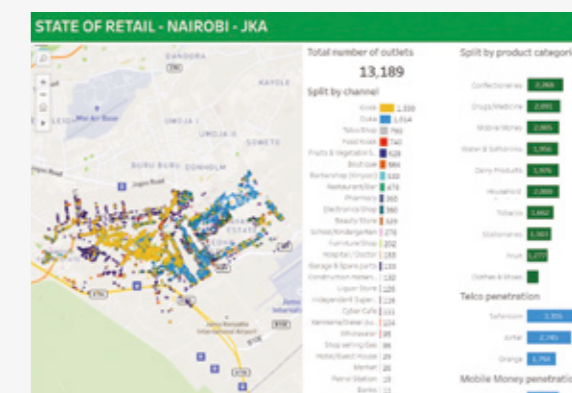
STATE OF RETAIL - NAIROBI - JKA

EMBAKASI
KAYOLE
Moi Air Base
UMOJA I
UMOJA II
SOWETO
BURU BURU
DONHOLM
Jogoo Road
Jomo Kenyatta International Airport

Total number of outlets
13,189

Split by channel

| Channel | Count |
|---|---|
| Kiosk | 3,330 |
| Duka | 1,514 |
| Telco Shop | 790 |
| Food Kiosk | 742 |
| Fruits & Vegetable S.. | 628 |
| Boutique | 584 |
| Barbershop (Kinyozi) | 510 |
| Restaurant/Bar | 476 |
| Pharmacy | 365 |
| Electronics Shop | 360 |
| Beauty Store | 329 |
| School/Kindergarten | 278 |
| Furniture Shop | 252 |
| Hospital/Doctor | 233 |
| Garage & Spare parts | 230 |
| Construction Materi.. | 132 |
| Liquor Store | 128 |
| Independent Super.. | 126 |
| Cyber Cafe | 111 |
| Kerosene/Water/Ju.. | 104 |
| Wholesaler | 98 |
| Shop selling Gas | 36 |
| Hotel/Guest House | 29 |
| Market | 20 |
| Petrol Station | 15 |
| Banks | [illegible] |

Split by product categori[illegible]

| Category | Count |
|---|---|
| Confectioneries | 2,268 |
| Drugs/Medicine | 2,091 |
| Mobile Money | 2,005 |
| Water & Softdrinks | 1,956 |
| Dairy Products | 1,976 |
| Household | 2,009 |
| Tobacco | 1,662 |
| Stationeries | 1,503 |
| Fruit | 1,277 |
| Clothes & Shoes | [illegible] |

Telco penetration

| Telco | Count |
|---|---|
| Safaricom | 3,355 |
| Airtel | 2,745 |
| Orange | 1,754 |

Mobile Money penetrati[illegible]